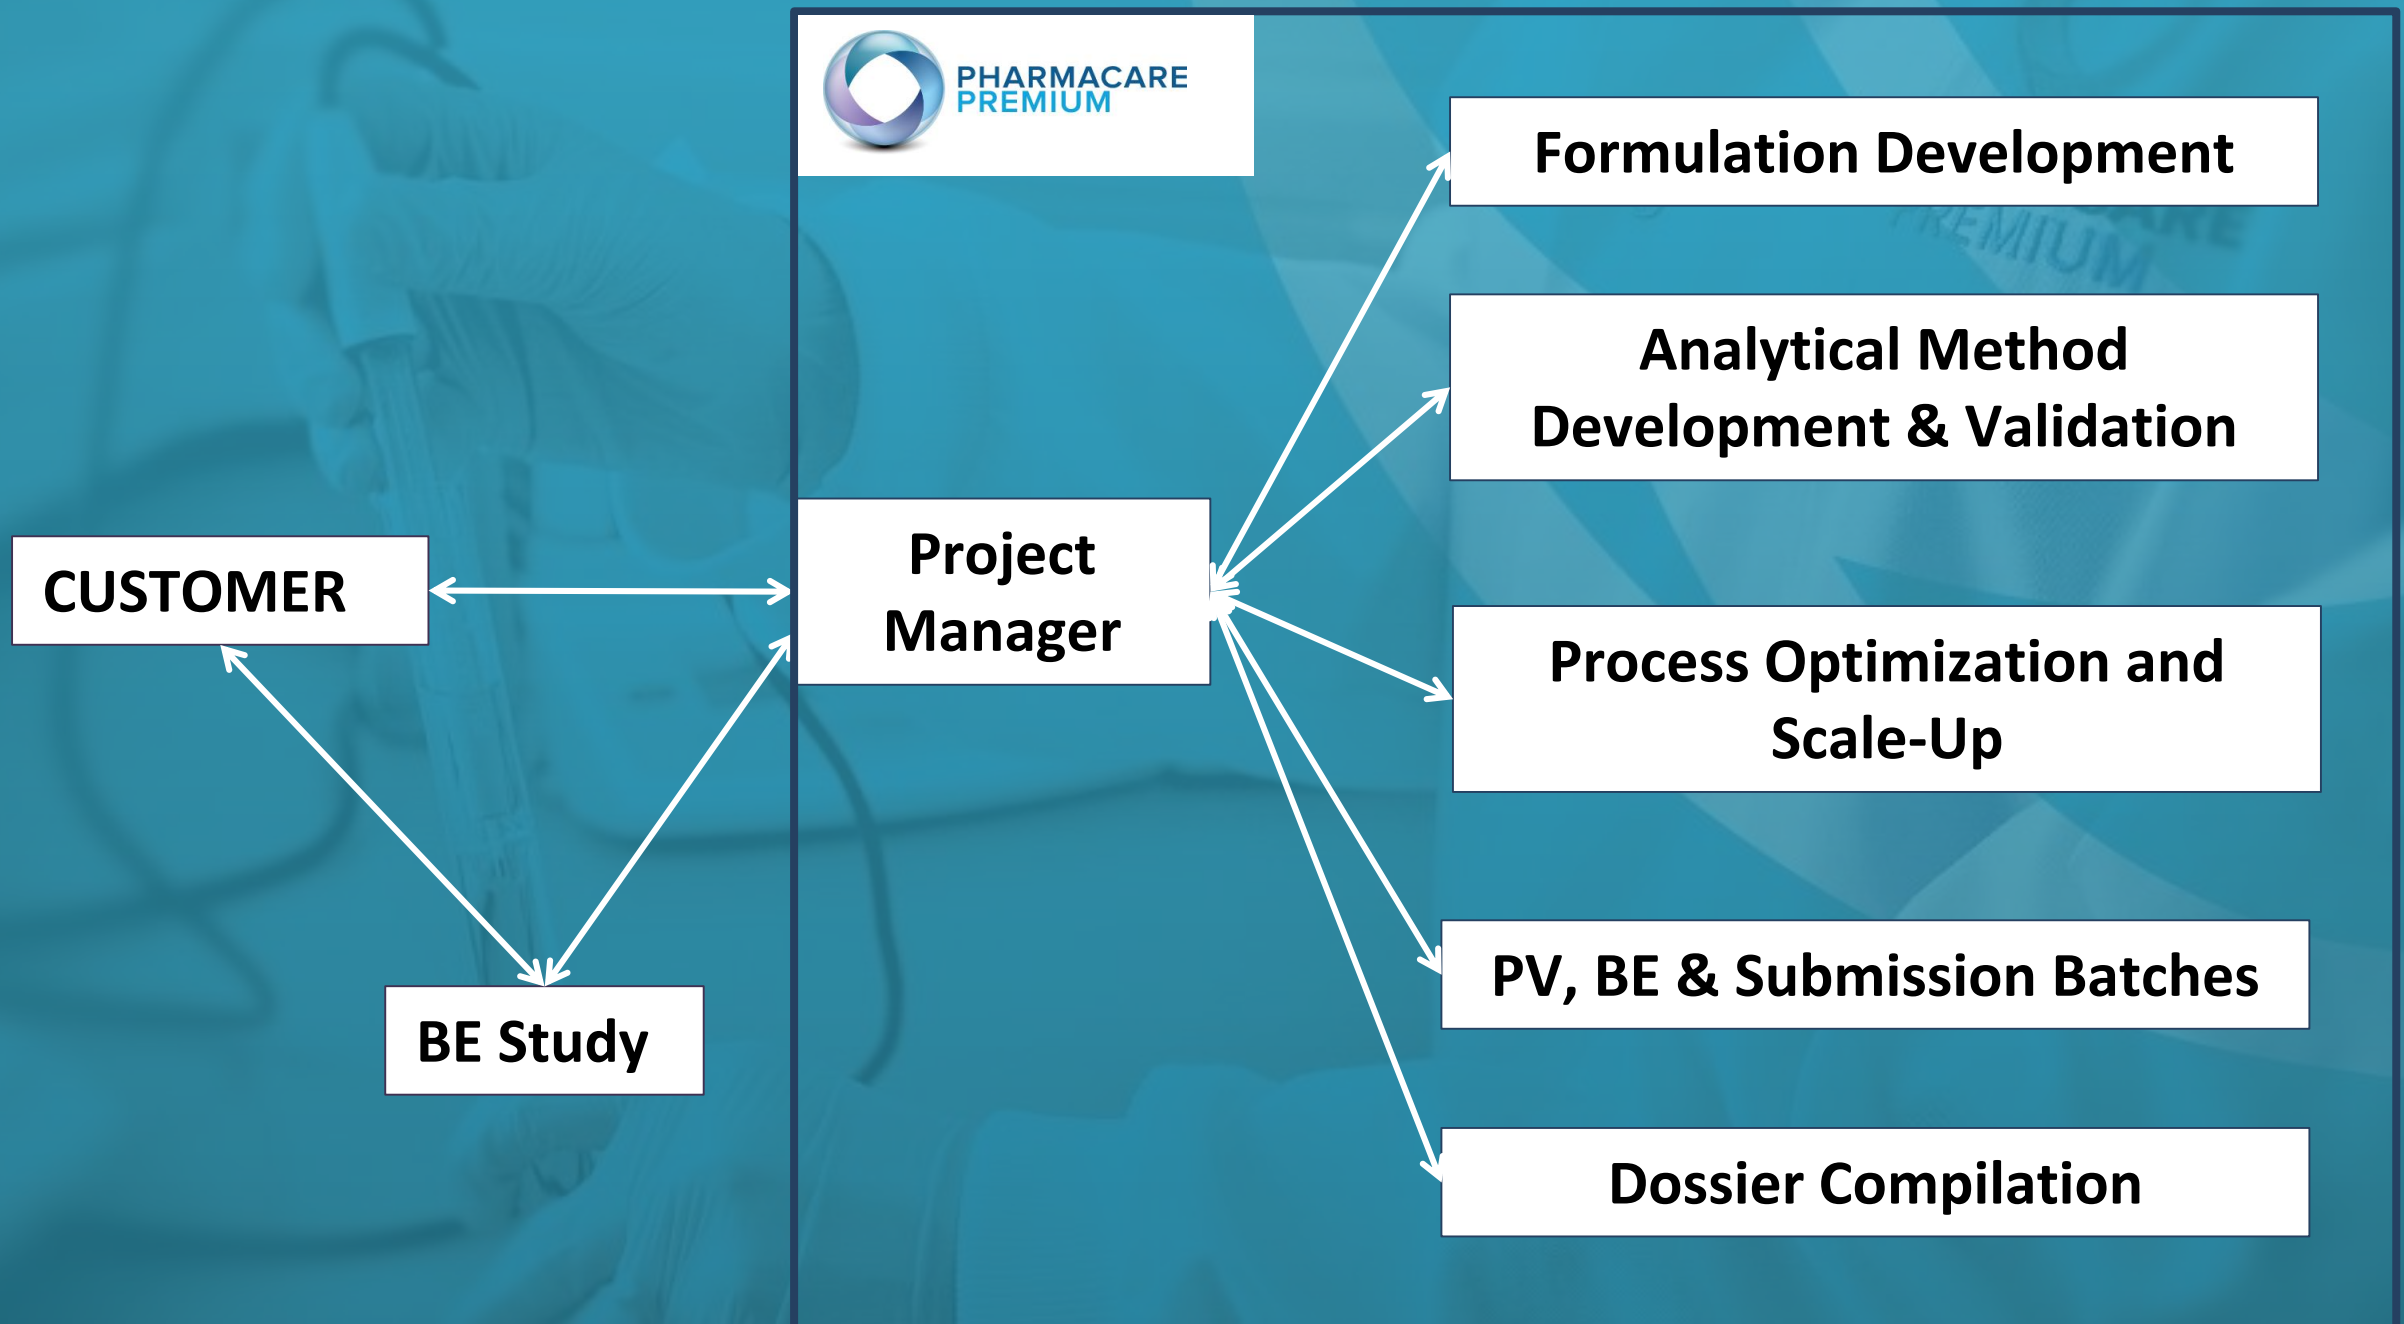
PHARMACARE PREMIUM

CUSTOMER

Project Manager

BE Study

Formulation Development

Analytical Method Development & Validation

Process Optimization and Scale-Up

PV, BE & Submission Batches

Dossier Compilation